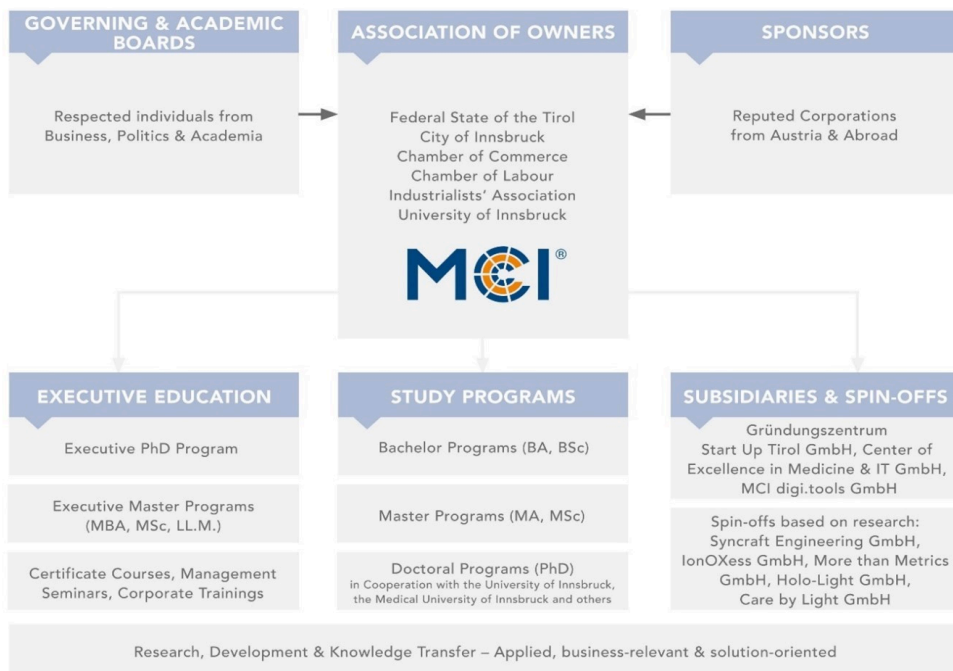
GOVERNING & ACADEMIC BOARDS

Respected individuals from Business, Politics & Academia

ASSOCIATION OF OWNERS

Federal State of the Tirol
City of Innsbruck
Chamber of Commerce
Chamber of Labour
Industrialists' Association
University of Innsbruck

MCI®

SPONSORS

Reputed Corporations from Austria & Abroad

EXECUTIVE EDUCATION

Executive PhD Program

Executive Master Programs (MBA, MSc, LL.M.)

Certificate Courses, Management Seminars, Corporate Trainings

STUDY PROGRAMS

Bachelor Programs (BA, BSc)

Master Programs (MA, MSc)

Doctoral Programs (PhD)
in Cooperation with the University of Innsbruck, the Medical University of Innsbruck and others

SUBSIDIARIES & SPIN-OFFS

Gründungszentrum
Start Up Tirol GmbH, Center of Excellence in Medicine & IT GmbH, MCI digi.tools GmbH

Spin-offs based on research:
Syncraft Engineering GmbH, IonOXess GmbH, More than Metrics GmbH, Holo-Light GmbH, Care by Light GmbH

Research, Development & Knowledge Transfer – Applied, business-relevant & solution-oriented